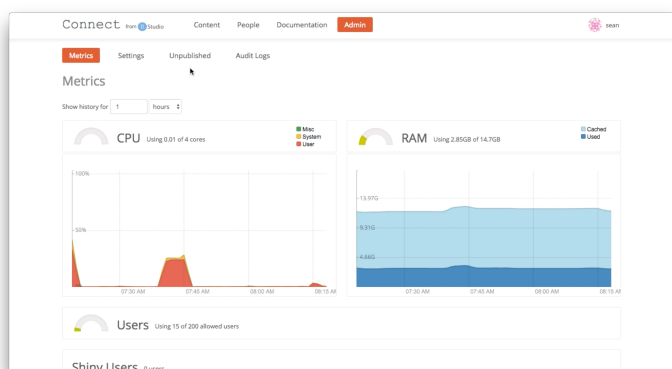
Connect from R Studio

Content People Documentation Admin

sean

Metrics Settings Unpublished Audit Logs

Metrics

Show history for 1 hours

CPU Using 0.01 of 4 cores

Misc
System
User

100%

50%

07:30 AM 07:45 AM 08:00 AM 08:15 AM

RAM Using 2.85GB of 14.7GB

Cached
Used

13.97G

9.31G

4.66G

07:30 AM 07:45 AM 08:00 AM 08:15 AM

Users Using 15 of 200 allowed users

Shiny Users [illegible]